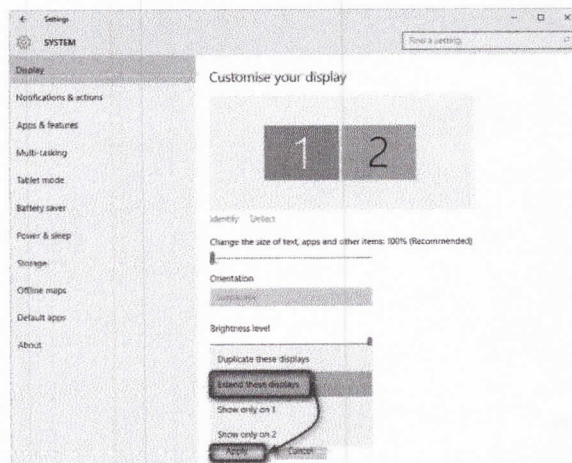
← Settings
SYSTEM
Find a setting
Display
Notifications & actions
Apps & features
Multi-tasking
Tablet mode
Battery saver
Power & sleep
Storage
Offline maps
Default apps
About
Customise your display
1
2
Identify Detect
Change the size of text, apps and other items: 100% (Recommended)
Orientation
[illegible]
Brightness level
Duplicate these displays
Extend these displays
Show only on 1
Show only on 2
Apply
Cancel